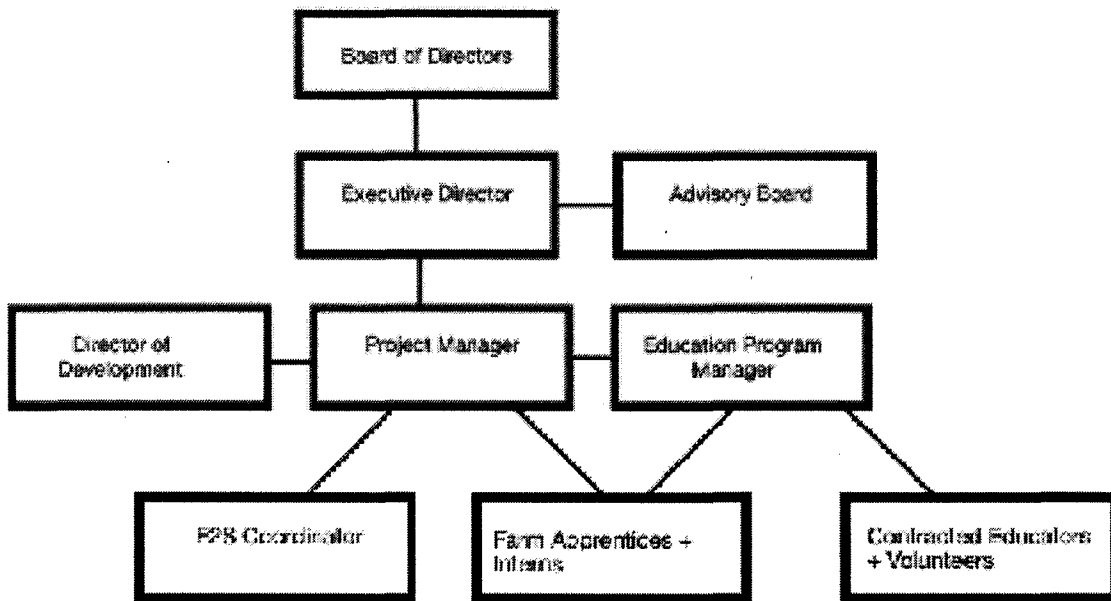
Board of Directors

Executive Director

Advisory Board

Director of Development

Project Manager

Education Program Manager

F2S Coordinator

Farm Apprentices + Interns

Contracted Educators + Volunteers